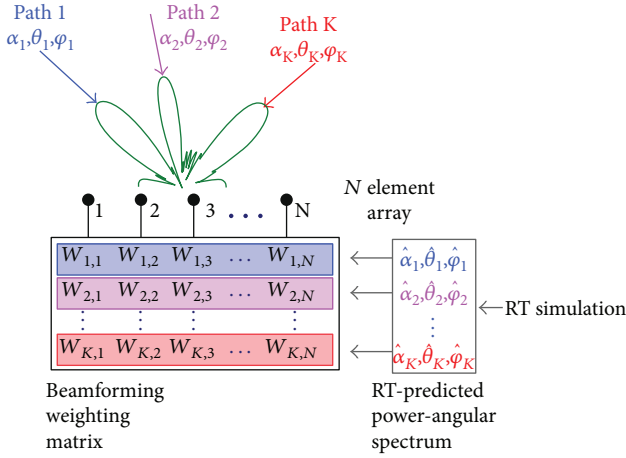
Path 1
$\alpha_1, \theta_1, \varphi_1$

Path 2
$\alpha_2, \theta_2, \varphi_2$

Path K
$\alpha_K, \theta_K, \varphi_K$

1 2 3 ... N

$N$ element array

| $W_{1,1}$ | $W_{1,2}$ | $W_{1,3}$ | $\cdots$ | $W_{1,N}$ |
|---|---|---|---|---|
| $W_{2,1}$ | $W_{2,2}$ | $W_{2,3}$ | $\cdots$ | $W_{2,N}$ |
| $\vdots$ | $\vdots$ | $\vdots$ | | $\vdots$ |
| $W_{K,1}$ | $W_{K,2}$ | $W_{K,3}$ | $\cdots$ | $W_{K,N}$ |

$\hat{\alpha}_1, \hat{\theta}_1, \hat{\varphi}_1$
$\hat{\alpha}_2, \hat{\theta}_2, \hat{\varphi}_2$
$\vdots$
$\hat{\alpha}_K, \hat{\theta}_K, \hat{\varphi}_K$

RT simulation

Beamforming weighting matrix

RT-predicted power-angular spectrum